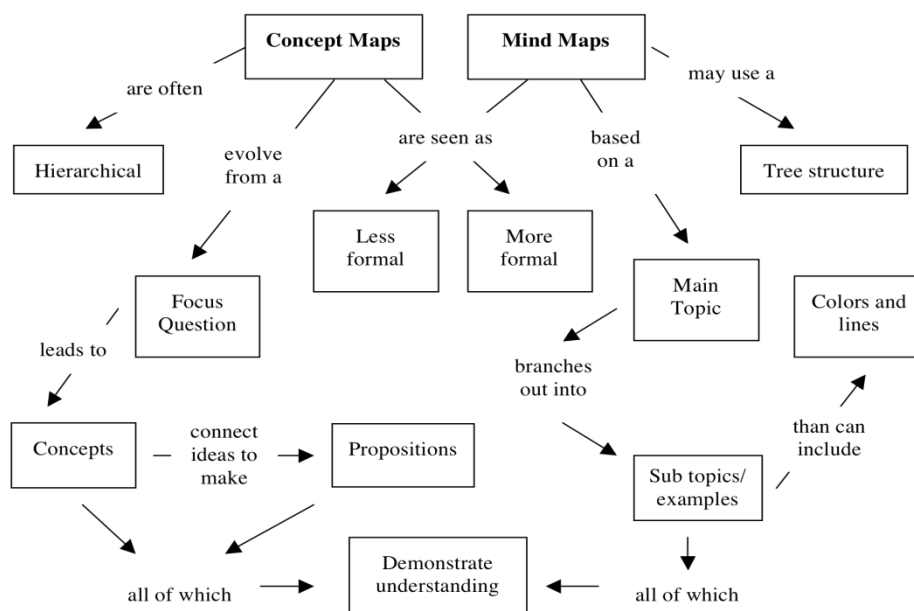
Concept Maps

Mind Maps

are often

may use a

Hierarchical

evolve from a

are seen as

based on a

Tree structure

Less formal

More formal

Focus Question

Main Topic

Colors and lines

leads to

branches out into

Concepts

connect ideas to make

Propositions

than can include

Sub topics/ examples

all of which

Demonstrate understanding

all of which